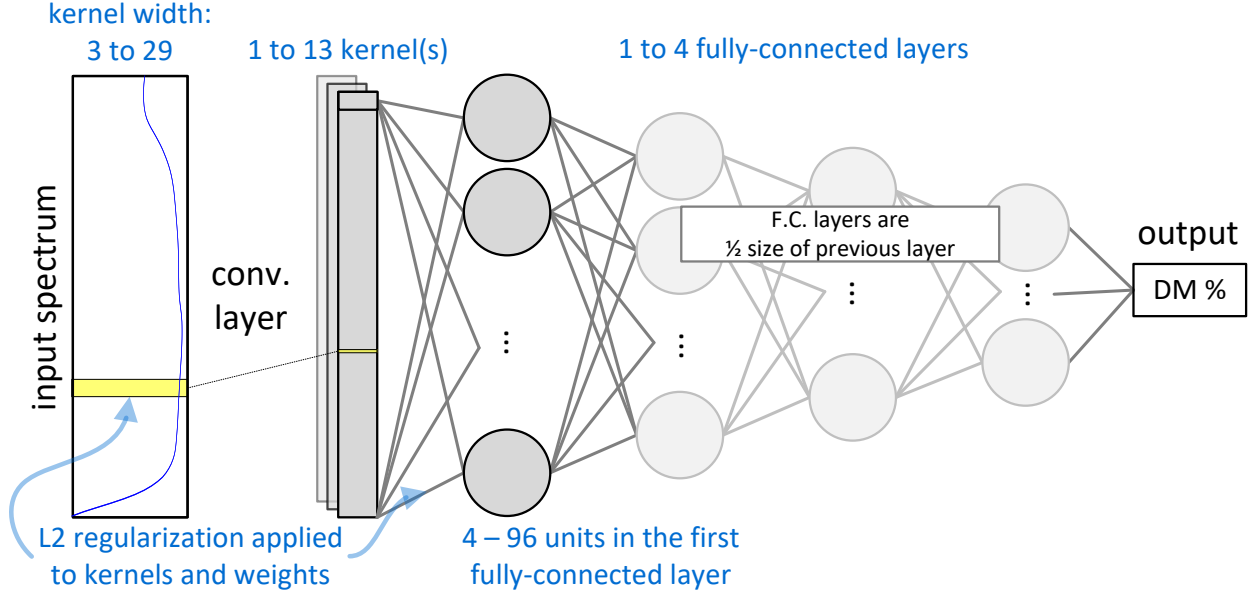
kernel width:
3 to 29

1 to 13 kernel(s)

1 to 4 fully-connected layers

input spectrum

conv. layer

F.C. layers are
½ size of previous layer

output

DM %

L2 regularization applied to kernels and weights

4 – 96 units in the first fully-connected layer